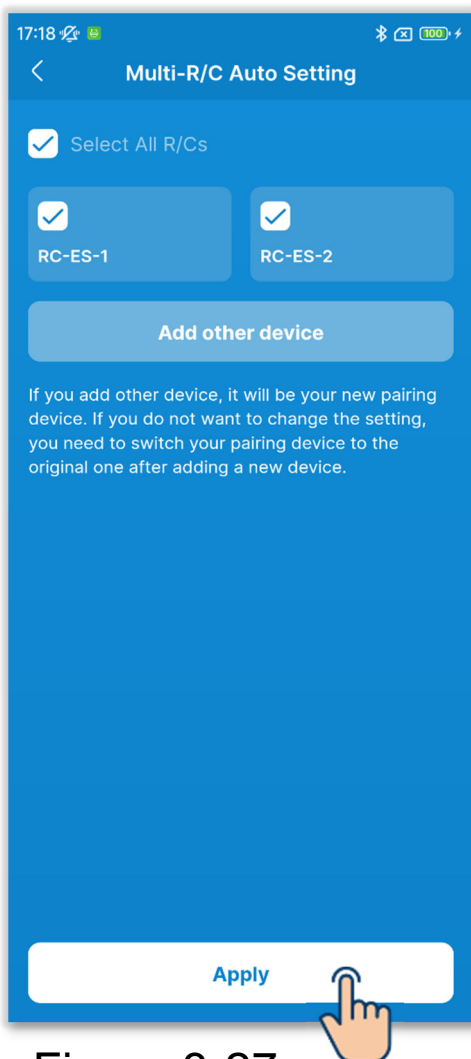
17:18 100

Multi-R/C Auto Setting

Select All R/Cs

RC-ES-1

RC-ES-2

Add other device

If you add other device, it will be your new pairing device. If you do not want to change the setting, you need to switch your pairing device to the original one after adding a new device.

Apply

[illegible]